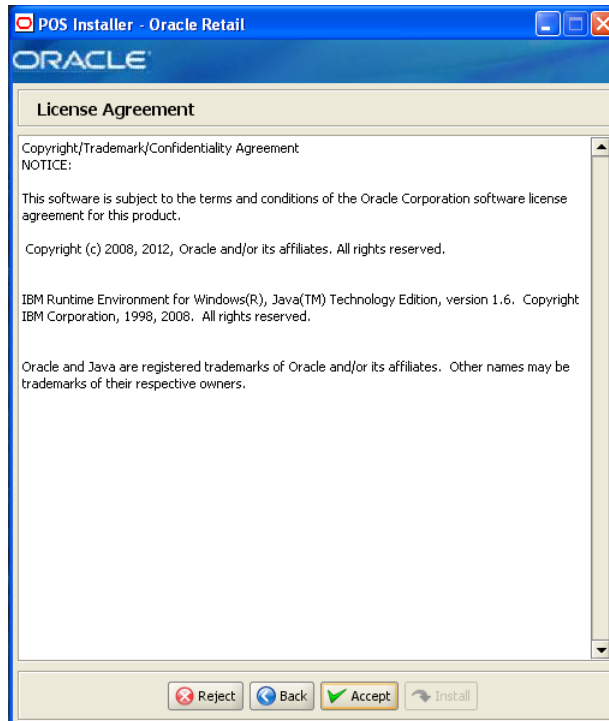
POS Installer - Oracle Retail

ORACLE

License Agreement

Copyright/Trademark/Confidentiality Agreement
NOTICE:

This software is subject to the terms and conditions of the Oracle Corporation software license agreement for this product.

Copyright (c) 2008, 2012, Oracle and/or its affiliates. All rights reserved.

IBM Runtime Environment for Windows(R), Java(TM) Technology Edition, version 1.6. Copyright IBM Corporation, 1998, 2008. All rights reserved.

Oracle and Java are registered trademarks of Oracle and/or its affiliates. Other names may be trademarks of their respective owners.

Reject Back Accept Install